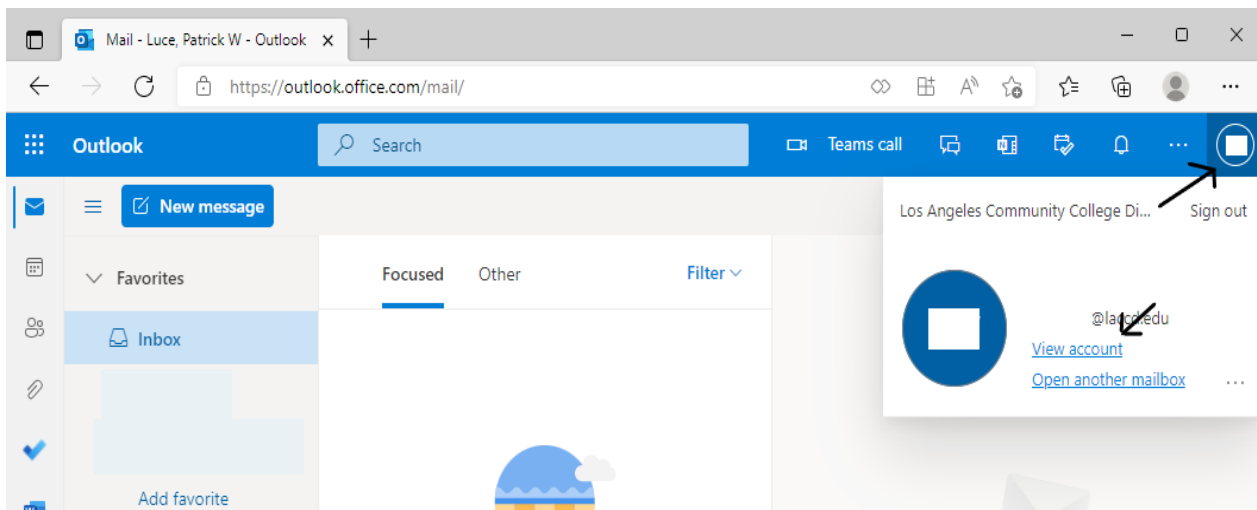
Mail - Luce, Patrick W - Outlook ×

https://outlook.office.com/mail/

Outlook

Search

Teams call

New message

Los Angeles Community College Di...

Sign out

Favorites

Inbox

Add favorite

Focused

Other

Filter

@laccd.edu

View account

Open another mailbox